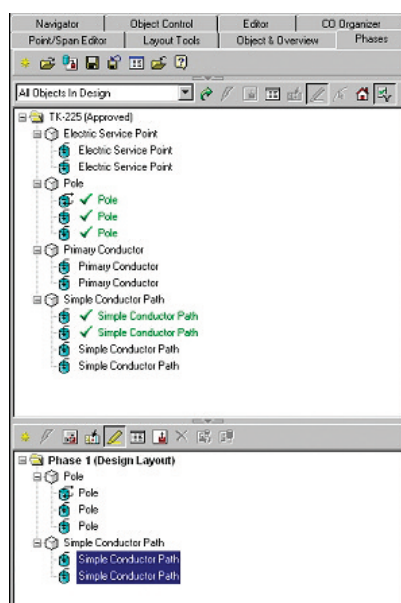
Navigator | Object Control | Editor | CO Organizer
Point/Span Editor | Layout Tools | Object & Overview | Phases

All Objects In Design

TK-225 (Approved)
Electric Service Point
Electric Service Point
Electric Service Point
Pole
✓ Pole
✓ Pole
✓ Pole
Primary Conductor
Primary Conductor
Primary Conductor
Simple Conductor Path
✓ Simple Conductor Path
✓ Simple Conductor Path
Simple Conductor Path
Simple Conductor Path

Phase 1 (Design Layout)
Pole
Pole
Pole
Pole
Simple Conductor Path
Simple Conductor Path
Simple Conductor Path